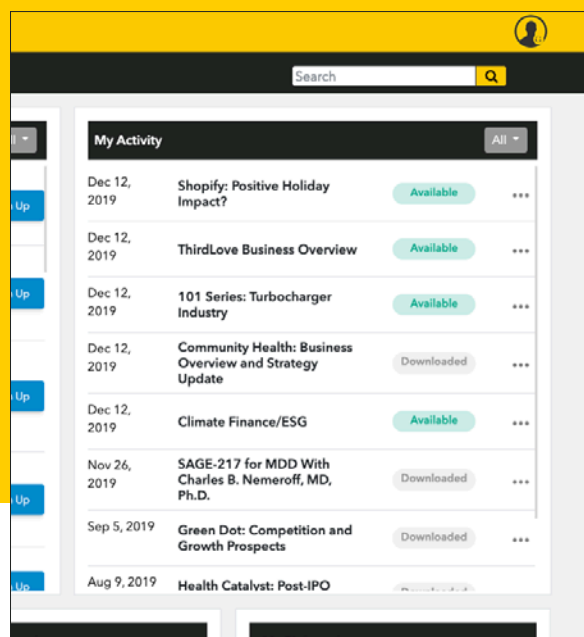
Search

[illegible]

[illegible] Up

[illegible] Up

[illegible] Up

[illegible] Up

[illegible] Up

My Activity

All

| | | | |
|---|---|---|---|
| Dec 12, 2019 | Shopify: Positive Holiday Impact? | Available | ••• |
| Dec 12, 2019 | ThirdLove Business Overview | Available | ••• |
| Dec 12, 2019 | 101 Series: Turbocharger Industry | Available | ••• |
| Dec 12, 2019 | Community Health: Business Overview and Strategy Update | Downloaded | ••• |
| Dec 12, 2019 | Climate Finance/ESG | Available | ••• |
| Nov 26, 2019 | SAGE-217 for MDD With Charles B. Nemeroff, MD, Ph.D. | Downloaded | ••• |
| Sep 5, 2019 | Green Dot: Competition and Growth Prospects | Downloaded | ••• |
| Aug 9, 2019 | Health Catalyst: Post-IPO | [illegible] | |